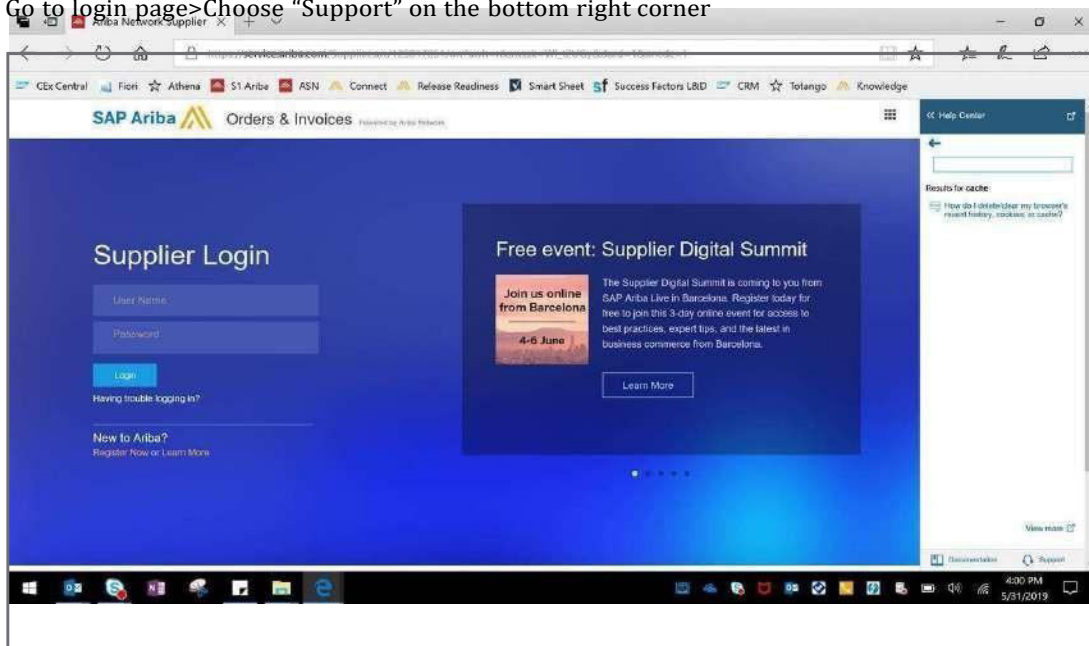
Go to login page>Choose "Support" on the bottom right corner

Ariba Network Supplier

https://service.ariba.com/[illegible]

CEx Central Fiori Athena S1 Ariba ASN Connect Release Readiness Smart Sheet Success Factors L&D CRM Totango Knowledge

SAP Ariba Orders & Invoices Powered by Ariba Network

« Help Center

Results for cache

How do I delete/clear my browser's recent history, cookies, or cache?

Supplier Login

User Name

Password

Login

Having trouble logging in?

New to Ariba?

Register Now or Learn More

Free event: Supplier Digital Summit

Join us online from Barcelona

4-6 June

The Supplier Digital Summit is coming to you from SAP Ariba Live in Barcelona. Register today for free to join this 3-day online event for access to best practices, expert tips, and the latest in business commerce from Barcelona.

Learn More

View more

Documentation

Support

4:00 PM
5/31/2019